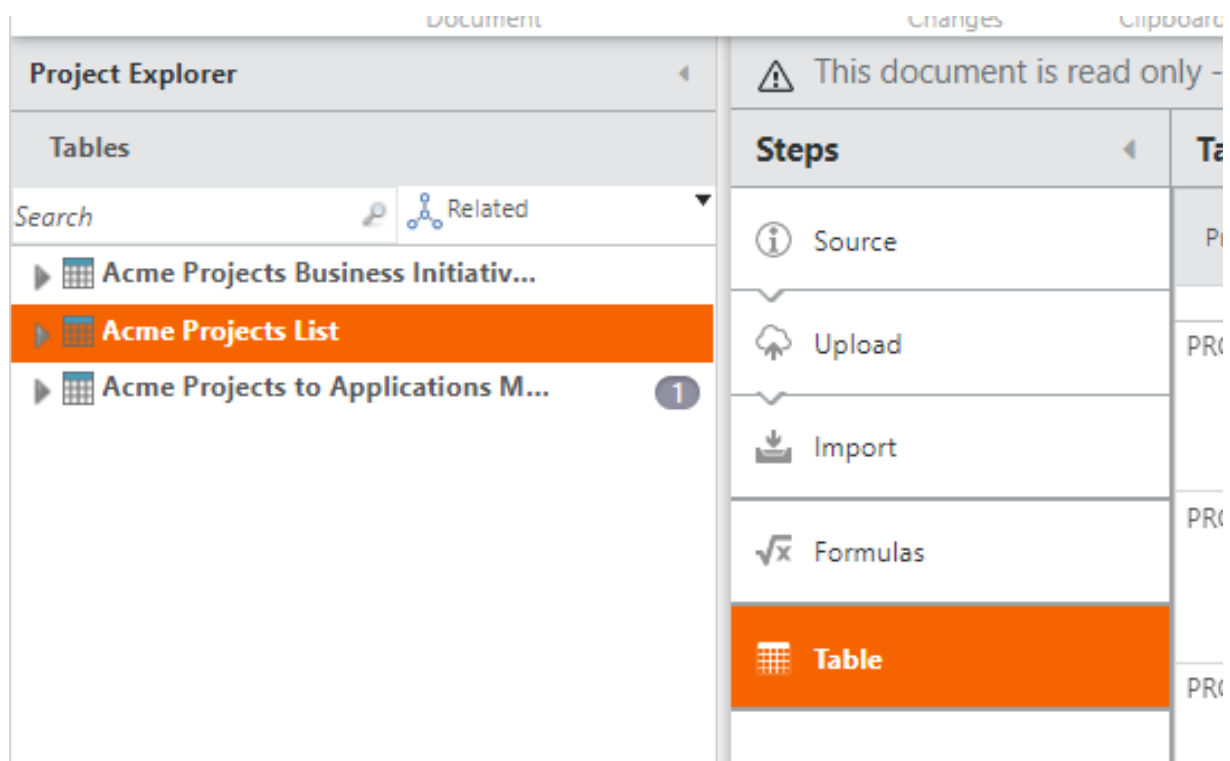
Document
Changes
Clipboard

Project Explorer

This document is read only -

Tables

Steps

Ta

Search

Related

Acme Projects Business Initiativ...

Acme Projects List

Acme Projects to Applications M...

1

Source

Pr

Upload

PR

Import

Formulas

PR

Table

PR